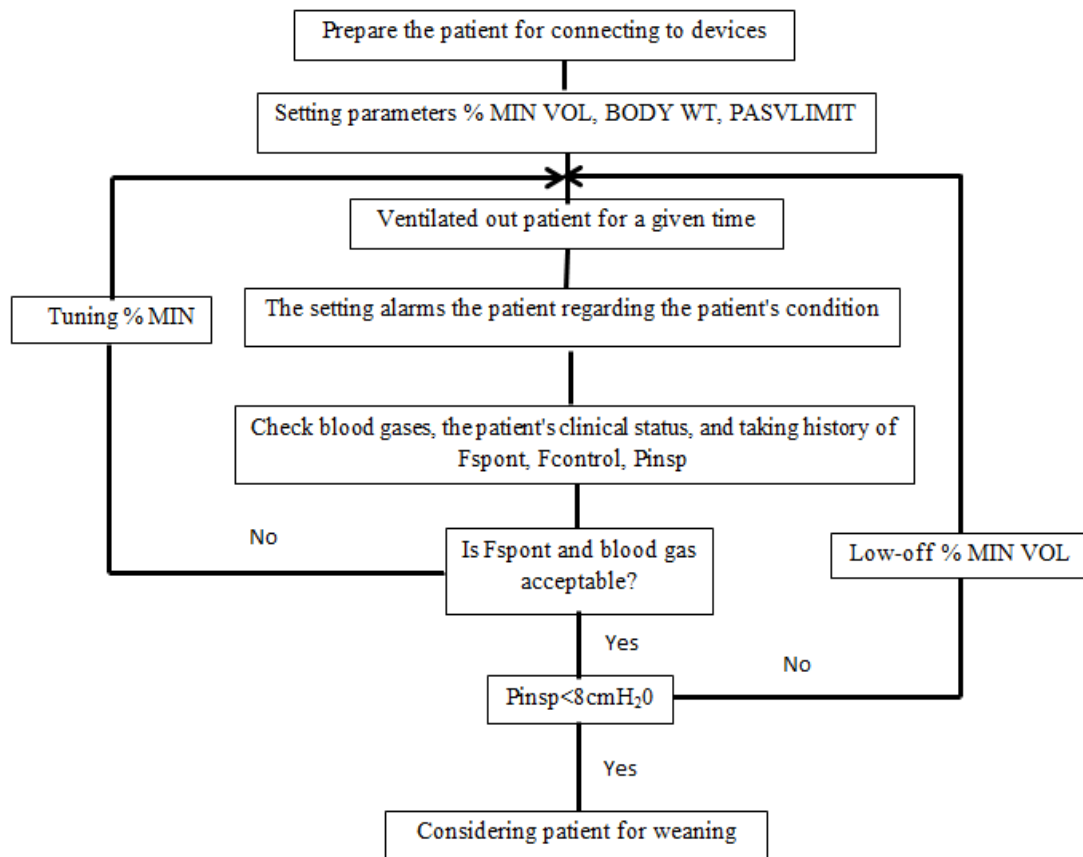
Prepare the patient for connecting to devices

Setting parameters % MIN VOL, BODY WT, PASVLIMIT

Ventilated out patient for a given time

Tuning % MIN

The setting alarms the patient regarding the patient's condition

Check blood gases, the patient's clinical status, and taking history of Fspont, Fcontrol, Pinsp

No

Is Fspont and blood gas acceptable?

Low-off % MIN VOL

Yes

No

Pinsp<8cm$H_2$0

Yes

Considering patient for weaning